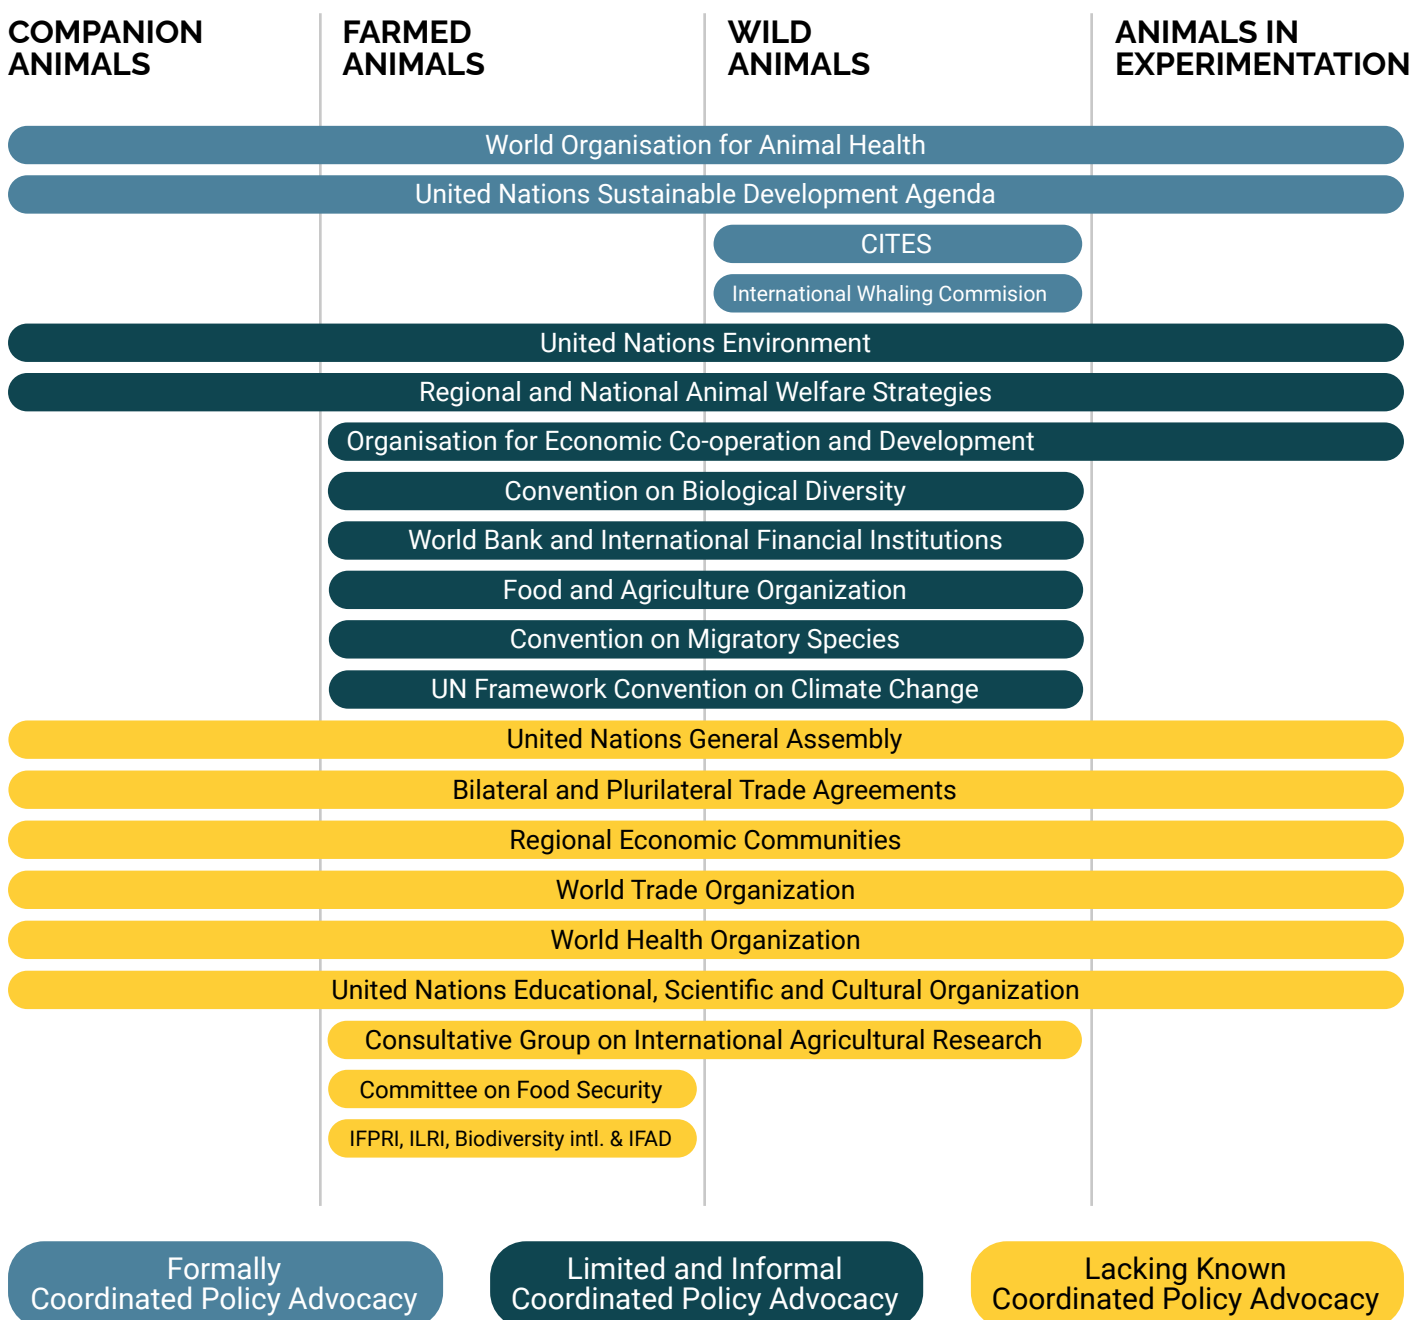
COMPANION ANIMALS

FARMED ANIMALS

WILD ANIMALS

ANIMALS IN EXPERIMENTATION

World Organisation for Animal Health

United Nations Sustainable Development Agenda

CITES

International Whaling Commision

United Nations Environment

Regional and National Animal Welfare Strategies

Organisation for Economic Co-operation and Development

Convention on Biological Diversity

World Bank and International Financial Institutions

Food and Agriculture Organization

Convention on Migratory Species

UN Framework Convention on Climate Change

United Nations General Assembly

Bilateral and Plurilateral Trade Agreements

Regional Economic Communities

World Trade Organization

World Health Organization

United Nations Educational, Scientific and Cultural Organization

Consultative Group on International Agricultural Research

Committee on Food Security

IFPRI, ILRI, Biodiversity intl. & IFAD

Formally Coordinated Policy Advocacy

Limited and Informal Coordinated Policy Advocacy

Lacking Known Coordinated Policy Advocacy